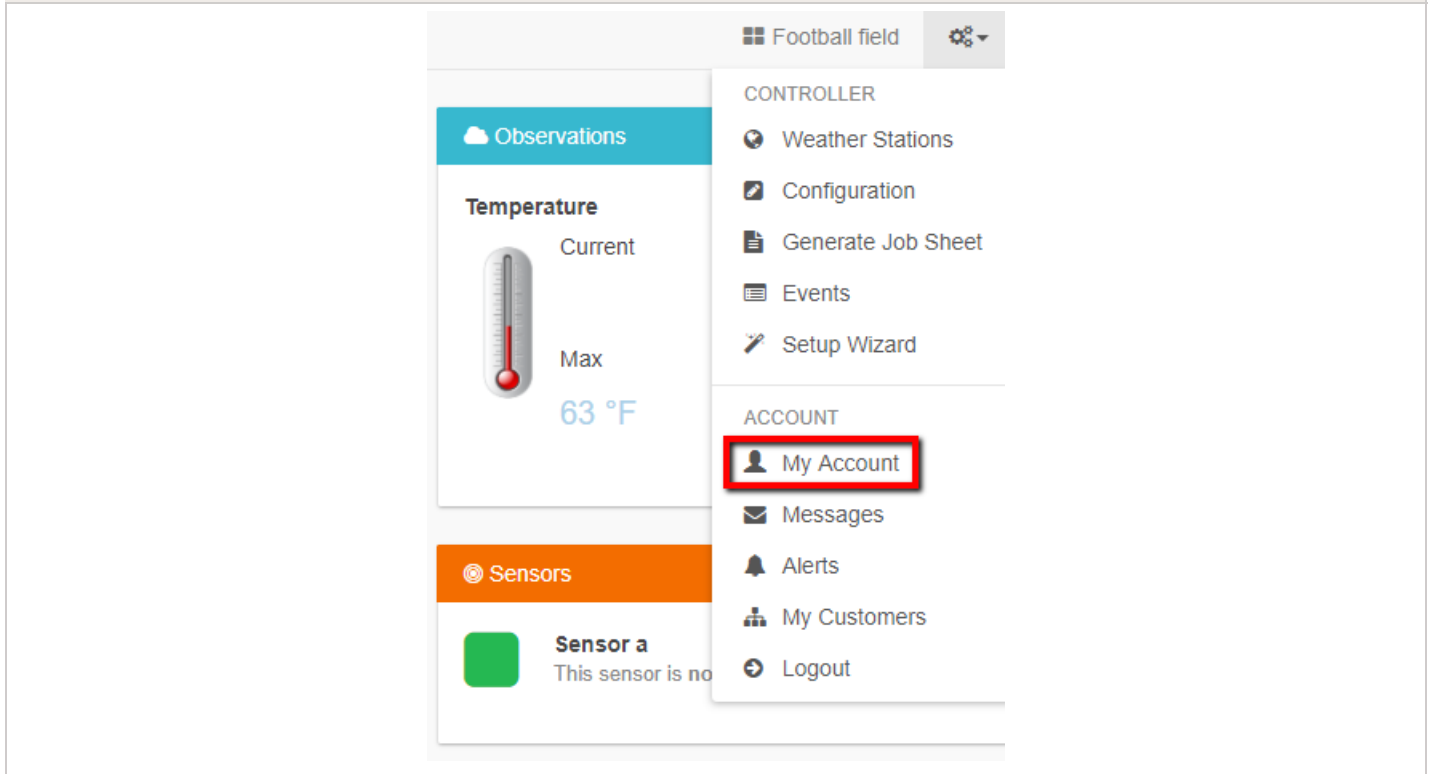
Football field

Observations

Temperature

Current

Max

63 °F

Sensors

Sensor a

This sensor is no

CONTROLLER

Weather Stations

Configuration

Generate Job Sheet

Events

Setup Wizard

ACCOUNT

My Account

Messages

Alerts

My Customers

Logout